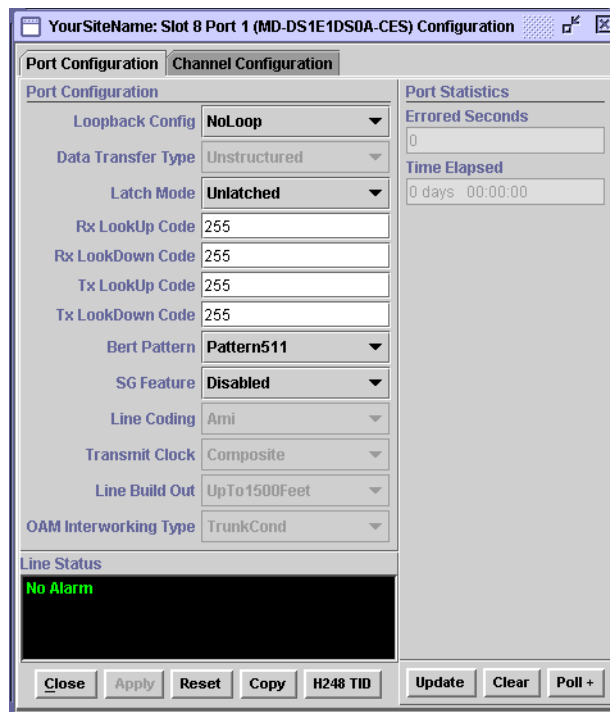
YourSiteName: Slot 8 Port 1 (MD-DS1E1DS0A-CES) Configuration

Port Configuration | Channel Configuration

Port Configuration

Loopback Config NoLoop

Data Transfer Type Unstructured

Latch Mode Unlatched

Rx LookUp Code 255

Rx LookDown Code 255

Tx LookUp Code 255

Tx LookDown Code 255

Bert Pattern Pattern511

SG Feature Disabled

Line Coding Ami

Transmit Clock Composite

Line Build Out UpTo1500Feet

OAM Interworking Type TrunkCond

Line Status

No Alarm

Port Statistics

Errored Seconds

0

Time Elapsed

0 days 00:00:00

Close | Apply | Reset | Copy | H248 TID | Update | Clear | Poll +